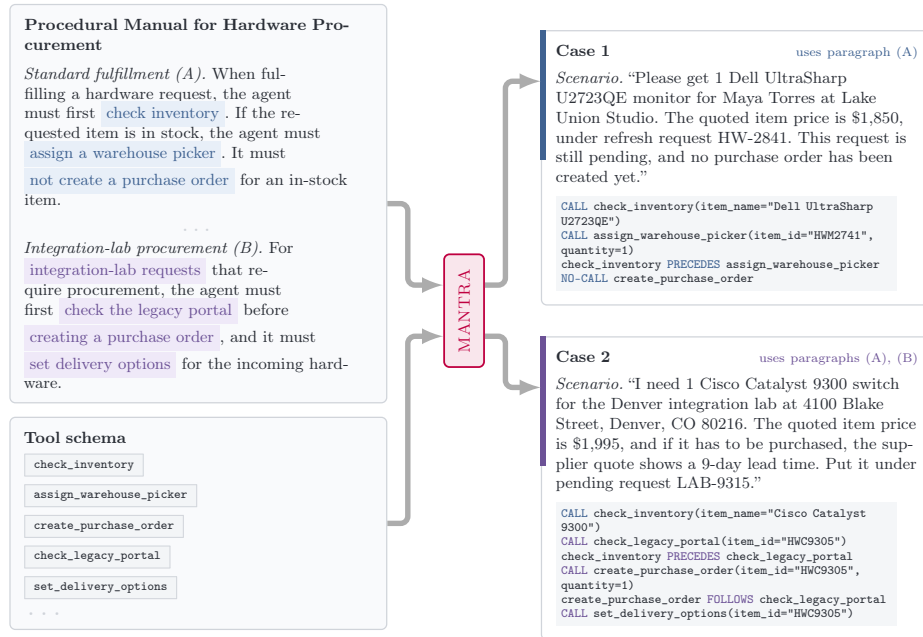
**Procedural Manual for Hardware Procurement**

*Standard fulfillment (A).* When fulfilling a hardware request, the agent must first check inventory. If the requested item is in stock, the agent must assign a warehouse picker. It must not create a purchase order for an in-stock item.

. . .

*Integration-lab procurement (B).* For integration-lab requests that require procurement, the agent must first check the legacy portal before creating a purchase order, and it must set delivery options for the incoming hardware.

**Tool schema**

check_inventory

assign_warehouse_picker

create_purchase_order

check_legacy_portal

set_delivery_options

. . .

MANTRA

**Case 1** uses paragraph (A)

*Scenario.* "Please get 1 Dell UltraSharp U2723QE monitor for Maya Torres at Lake Union Studio. The quoted item price is $1,850, under refresh request HW-2841. This request is still pending, and no purchase order has been created yet."

CALL check_inventory(item_name="Dell UltraSharp U2723QE")
CALL assign_warehouse_picker(item_id="HWM2741", quantity=1)
check_inventory PRECEDES assign_warehouse_picker
NO-CALL create_purchase_order

**Case 2** uses paragraphs (A), (B)

*Scenario.* "I need 1 Cisco Catalyst 9300 switch for the Denver integration lab at 4100 Blake Street, Denver, CO 80216. The quoted item price is $1,995, and if it has to be purchased, the supplier quote shows a 9-day lead time. Put it under pending request LAB-9315."

CALL check_inventory(item_name="Cisco Catalyst 9300")
CALL check_legacy_portal(item_id="HWC9305")
check_inventory PRECEDES check_legacy_portal
CALL create_purchase_order(item_id="HWC9305", quantity=1)
create_purchase_order FOLLOWS check_legacy_portal
CALL set_delivery_options(item_id="HWC9305")